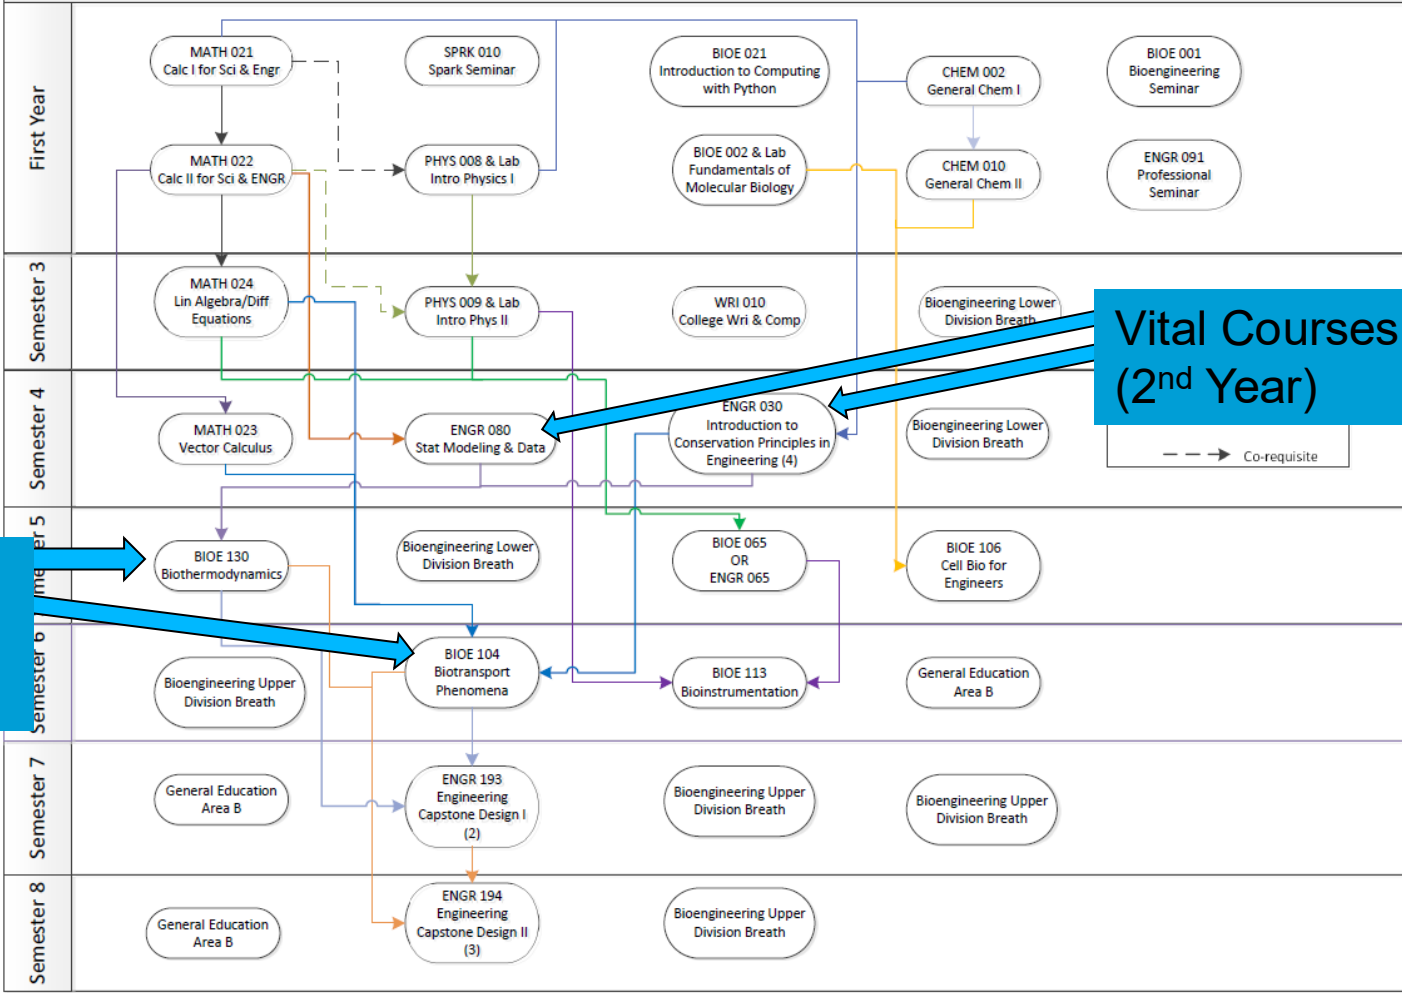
First Year

MATH 021
Calc I for Sci & Engr

SPRK 010
Spark Seminar

BIOE 021
Introduction to Computing with Python

CHEM 002
General Chem I

BIOE 001
Bioengineering Seminar

MATH 022
Calc II for Sci & ENGR

PHYS 008 & Lab
Intro Physics I

BIOE 002 & Lab
Fundamentals of Molecular Biology

CHEM 010
General Chem II

ENGR 091
Professional Seminar

Semester 3

MATH 024
Lin Algebra/Diff Equations

PHYS 009 & Lab
Intro Phys II

WRI 010
College Wri & Comp

Bioengineering Lower Division Breath

Vital Courses (2$^{nd}$ Year)

Semester 4

MATH 023
Vector Calculus

ENGR 080
Stat Modeling & Data

ENGR 030
Introduction to Conservation Principles in Engineering (4)

Bioengineering Lower Division Breath

Co-requisite

Semester 5

BIOE 130
Biothermodynamics

Bioengineering Lower Division Breath

BIOE 065
OR
ENGR 065

BIOE 106
Cell Bio for Engineers

Semester 6

Bioengineering Upper Division Breath

BIOE 104
Biotransport Phenomena

BIOE 113
Bioinstrumentation

General Education Area B

Semester 7

General Education Area B

ENGR 193
Engineering Capstone Design I (2)

Bioengineering Upper Division Breath

Bioengineering Upper Division Breath

Semester 8

General Education Area B

ENGR 194
Engineering Capstone Design II (3)

Bioengineering Upper Division Breath